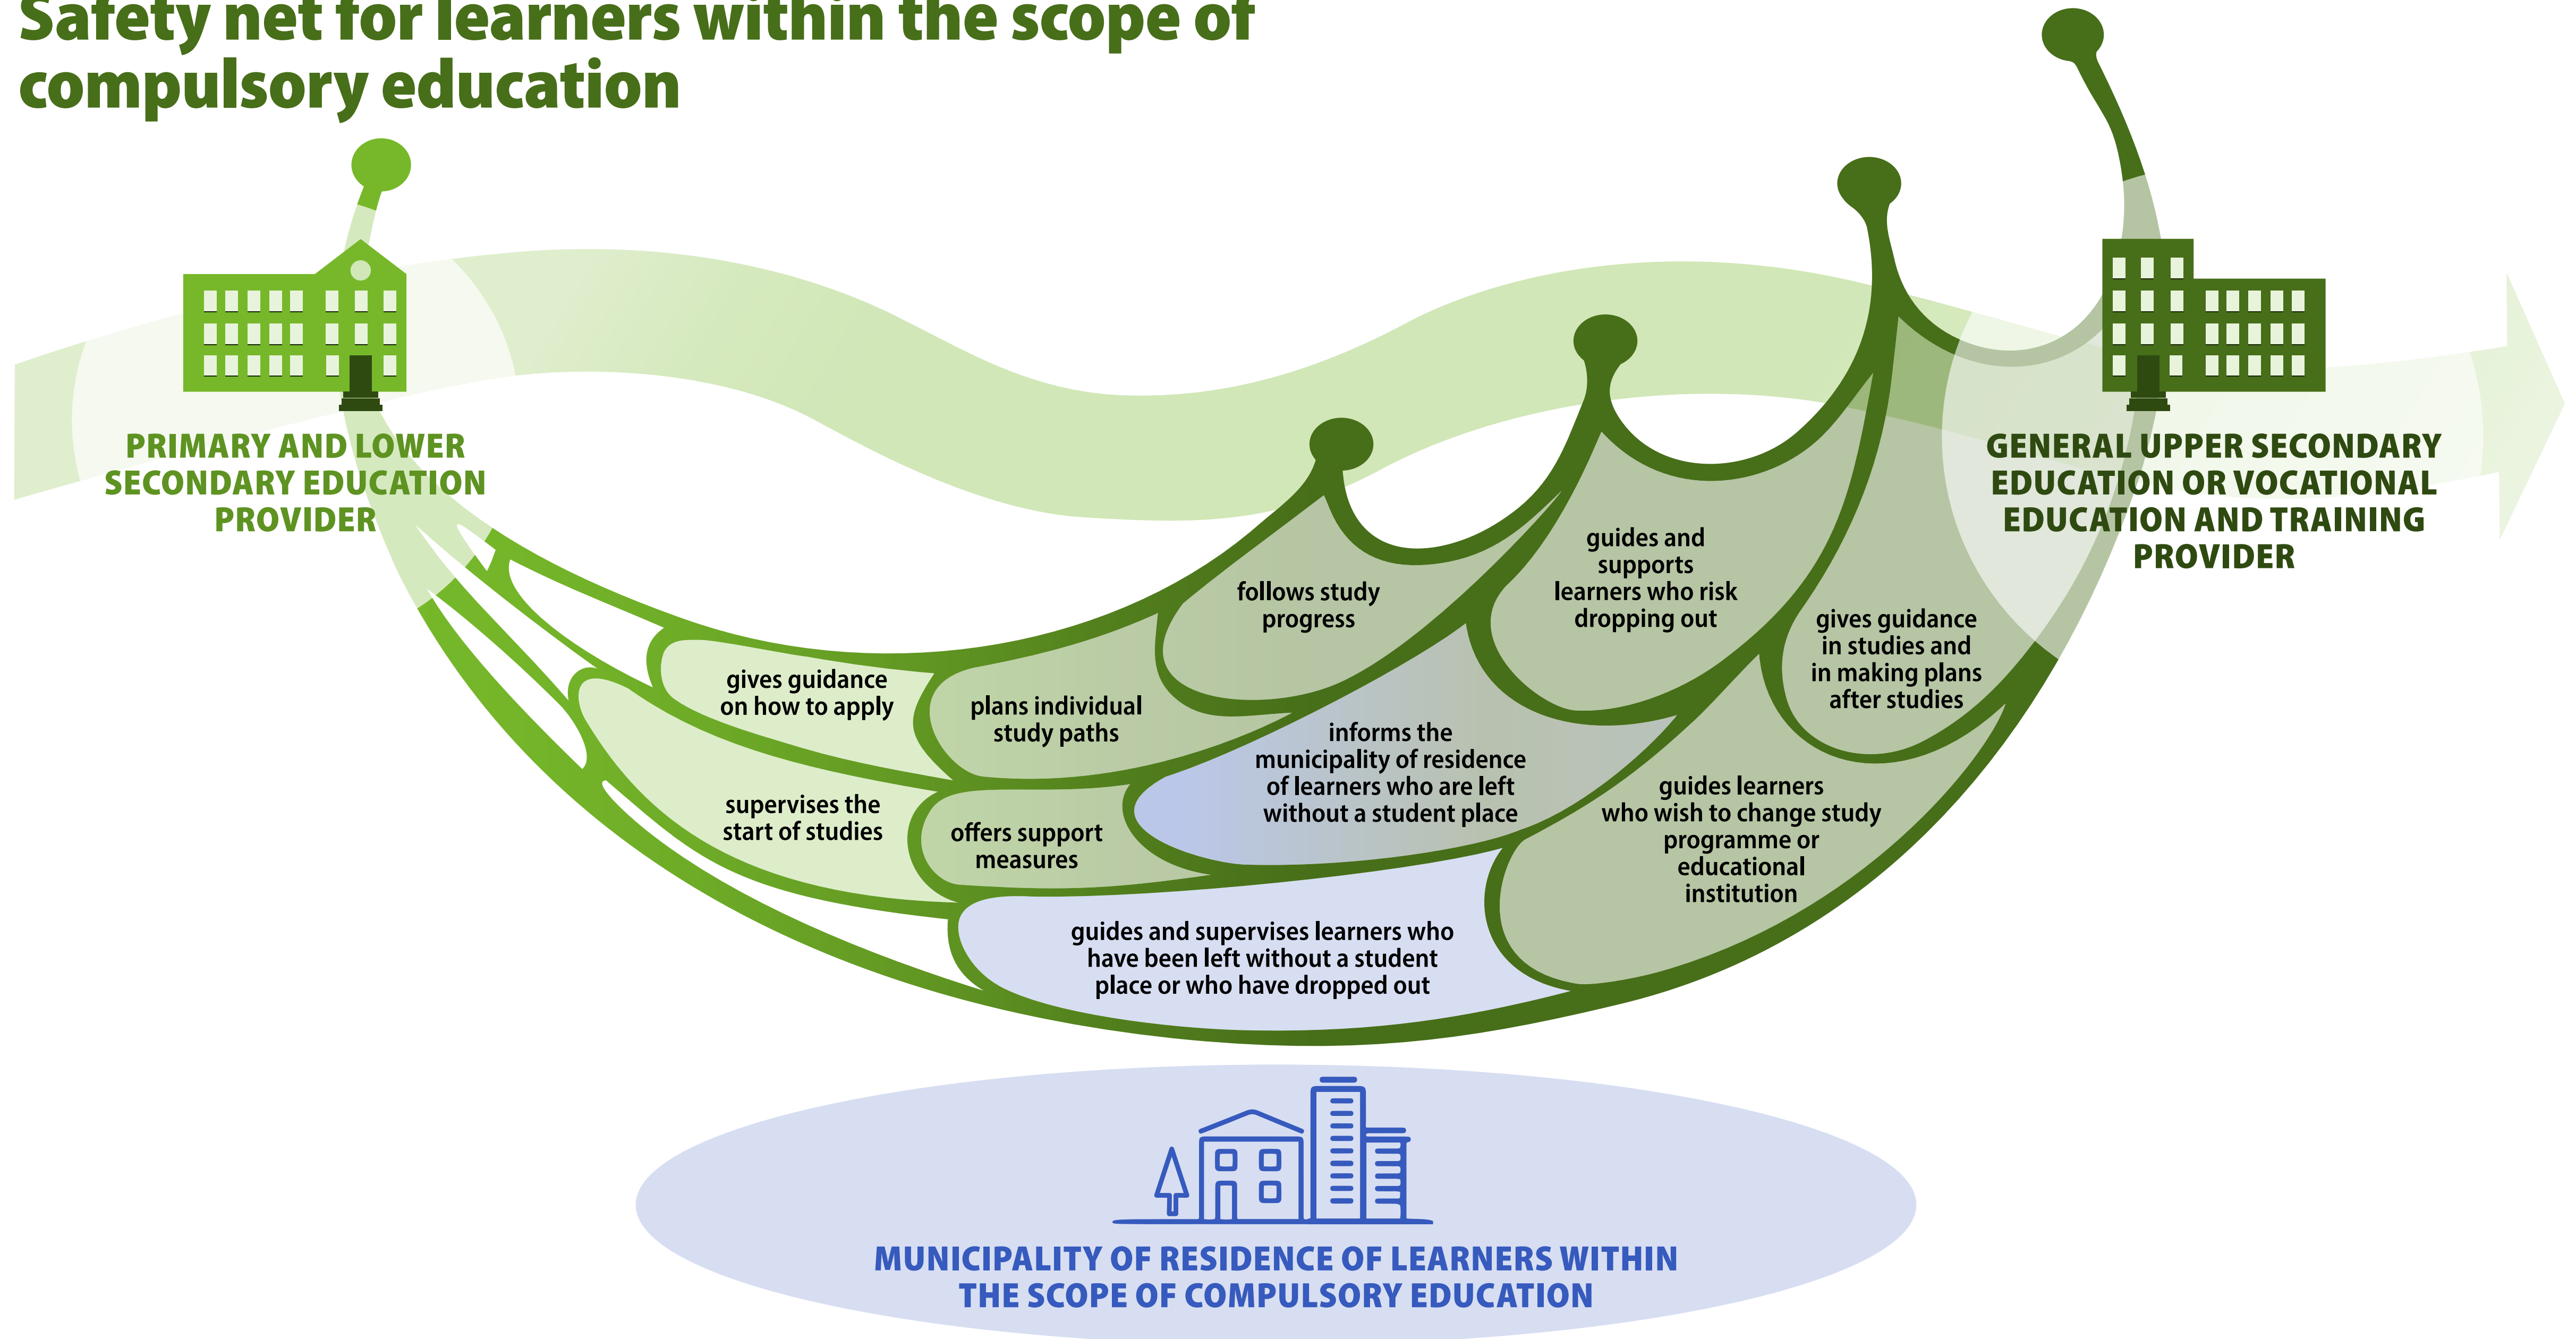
Safety net for learners within the scope of compulsory education

PRIMARY AND LOWER SECONDARY EDUCATION PROVIDER

GENERAL UPPER SECONDARY EDUCATION OR VOCATIONAL EDUCATION AND TRAINING PROVIDER

gives guidance on how to apply

supervises the start of studies

plans individual study paths

offers support measures

follows study progress

informs the municipality of residence of learners who are left without a student place

guides and supports learners who risk dropping out

gives guidance in studies and in making plans after studies

guides learners who wish to change study programme or educational institution

guides and supervises learners who have been left without a student place or who have dropped out

MUNICIPALITY OF RESIDENCE OF LEARNERS WITHIN THE SCOPE OF COMPULSORY EDUCATION